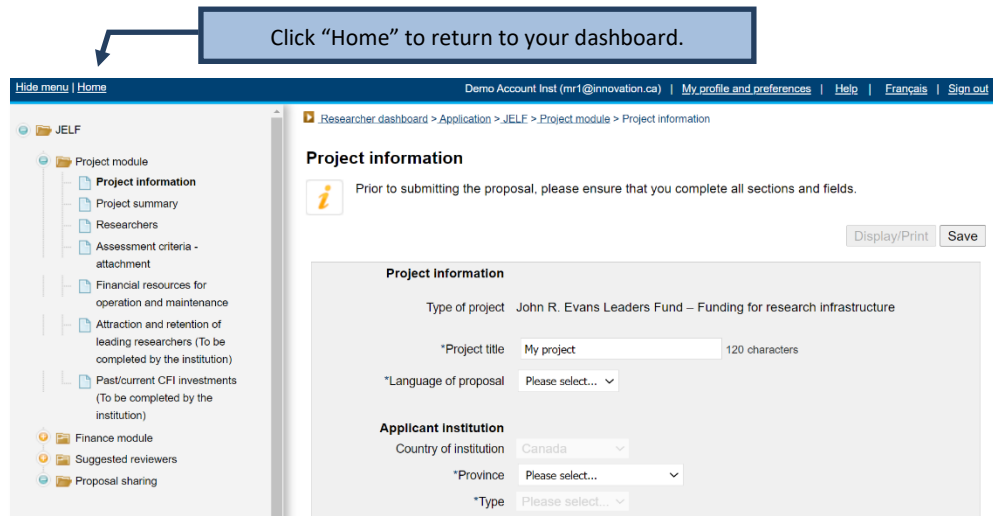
Click “Home” to return to your dashboard.

Hide menu | Home

Demo Account Inst (mr1@innovation.ca) | My profile and preferences | Help | Français | Sign out

JELF
Project module
Project information
Project summary
Researchers
Assessment criteria - attachment
Financial resources for operation and maintenance
Attraction and retention of leading researchers (To be completed by the institution)
Past/current CFI investments (To be completed by the institution)
Finance module
Suggested reviewers
Proposal sharing

Researcher dashboard > Application > JELF > Project module > Project information

Project information

Prior to submitting the proposal, please ensure that you complete all sections and fields.

Display/Print Save

Project information

Type of project John R. Evans Leaders Fund – Funding for research infrastructure

*Project title My project 120 characters

*Language of proposal Please select...

Applicant institution

Country of institution Canada

*Province Please select...

*Type Please select...